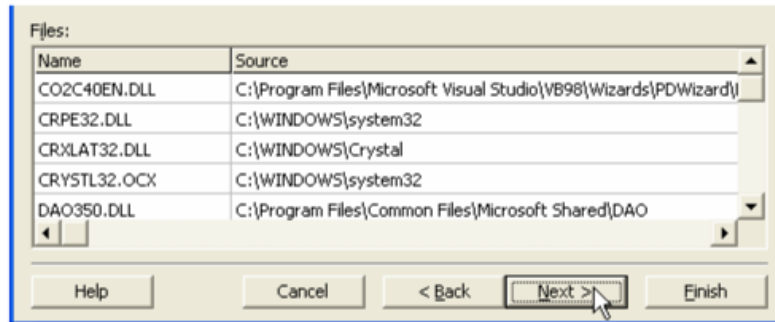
Files:

| Name | Source |
|---|---|
| CO2C40EN.DLL | C:\Program Files\Microsoft Visual Studio\VB98\Wizards\PDWizard\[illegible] |
| CRPE32.DLL | C:\WINDOWS\system32 |
| CRXLAT32.DLL | C:\WINDOWS\Crystal |
| CRYSTL32.OCX | C:\WINDOWS\system32 |
| DAO350.DLL | C:\Program Files\Common Files\Microsoft Shared\DAO |

Help Cancel < Back Next > Finish